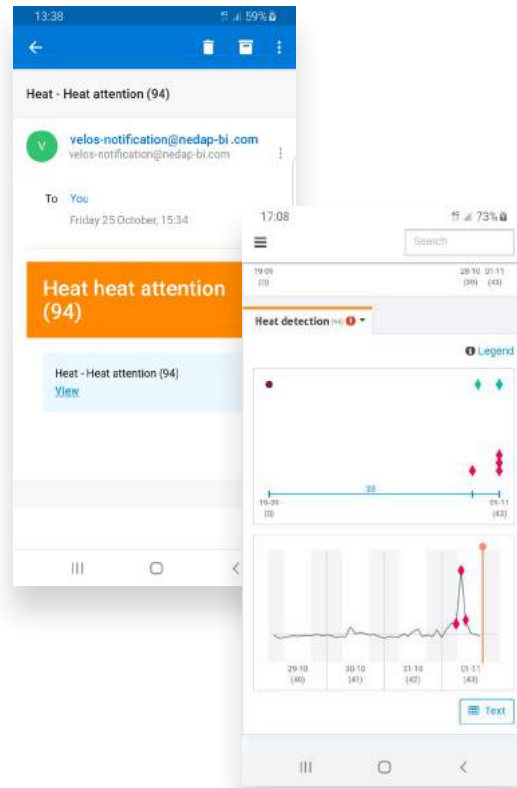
13:38 59%

Heat - Heat attention (94)

V velos-notification@nedap-bi.com
velos-notification@nedap-bi.com

To You
Friday 25 October, 15:34

Heat heat attention (94)

Heat - Heat attention (94)
View

17:08 73%

Search

19-09 (0)
28-10 (39)
01-11 (43)

Heat detection

Legend

38

19-09 (0)
01-11 (43)

29-10 (40)
30-10 (41)
31-10 (42)
01-11 (43)

Text